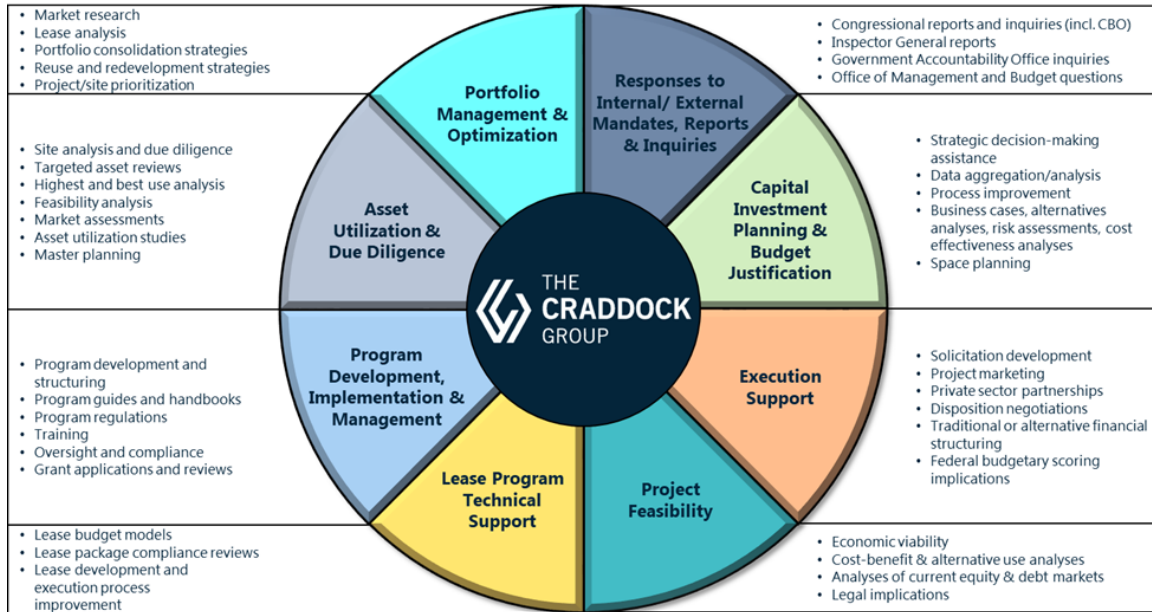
• Market research
• Lease analysis
• Portfolio consolidation strategies
• Reuse and redevelopment strategies
• Project/site prioritization

Portfolio Management & Optimization

Responses to Internal/ External Mandates, Reports & Inquiries

• Congressional reports and inquiries (incl. CBO)
• Inspector General reports
• Government Accountability Office inquiries
• Office of Management and Budget questions

• Site analysis and due diligence
• Targeted asset reviews
• Highest and best use analysis
• Feasibility analysis
• Market assessments
• Asset utilization studies
• Master planning

Asset Utilization & Due Diligence

Capital Investment Planning & Budget Justification

• Strategic decision-making assistance
• Data aggregation/analysis
• Process improvement
• Business cases, alternatives analyses, risk assessments, cost effectiveness analyses
• Space planning

THE CRADDOCK GROUP

• Program development and structuring
• Program guides and handbooks
• Program regulations
• Training
• Oversight and compliance
• Grant applications and reviews

Program Development, Implementation & Management

Execution Support

• Solicitation development
• Project marketing
• Private sector partnerships
• Disposition negotiations
• Traditional or alternative financial structuring
• Federal budgetary scoring implications

Lease Program Technical Support

Project Feasibility

• Lease budget models
• Lease package compliance reviews
• Lease development and execution process improvement

• Economic viability
• Cost-benefit & alternative use analyses
• Analyses of current equity & debt markets
• Legal implications